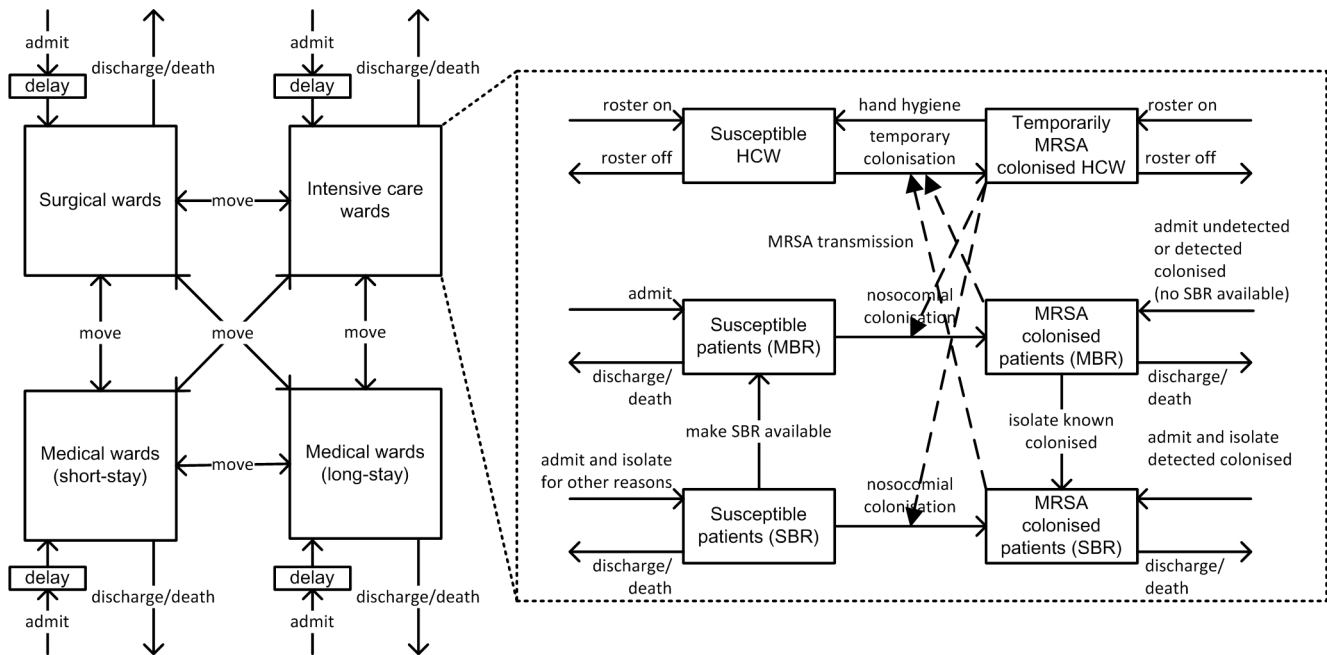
admit
delay
discharge/death
admit
delay
discharge/death
Surgical wards
move
Intensive care wards
move
move
move
Medical wards (short-stay)
move
Medical wards (long-stay)
delay
admit
discharge/death
delay
admit
discharge/death

roster on
Susceptible HCW
hand hygiene
temporary colonisation
Temporarily MRSA colonised HCW
roster on
roster off
roster off
MRSA transmission
admit undetected or detected colonised (no SBR available)
admit
Susceptible patients (MBR)
nosocomial colonisation
MRSA colonised patients (MBR)
discharge/ death
discharge/ death
make SBR available
isolate known colonised
admit and isolate detected colonised
admit and isolate for other reasons
Susceptible patients (SBR)
nosocomial colonisation
MRSA colonised patients (SBR)
discharge/ death
discharge/ death